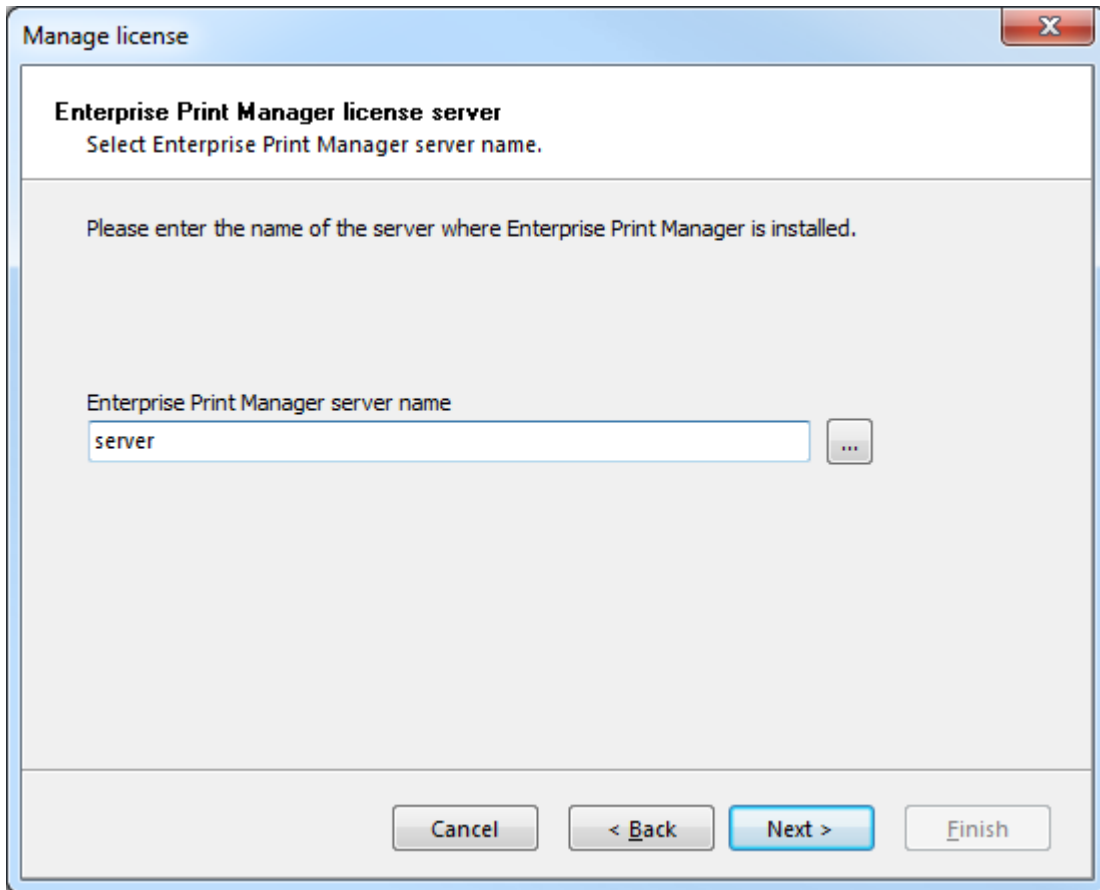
Manage license

Enterprise Print Manager license server
Select Enterprise Print Manager server name.

Please enter the name of the server where Enterprise Print Manager is installed.

Enterprise Print Manager server name
server
...

Cancel
< Back
Next >
Finish